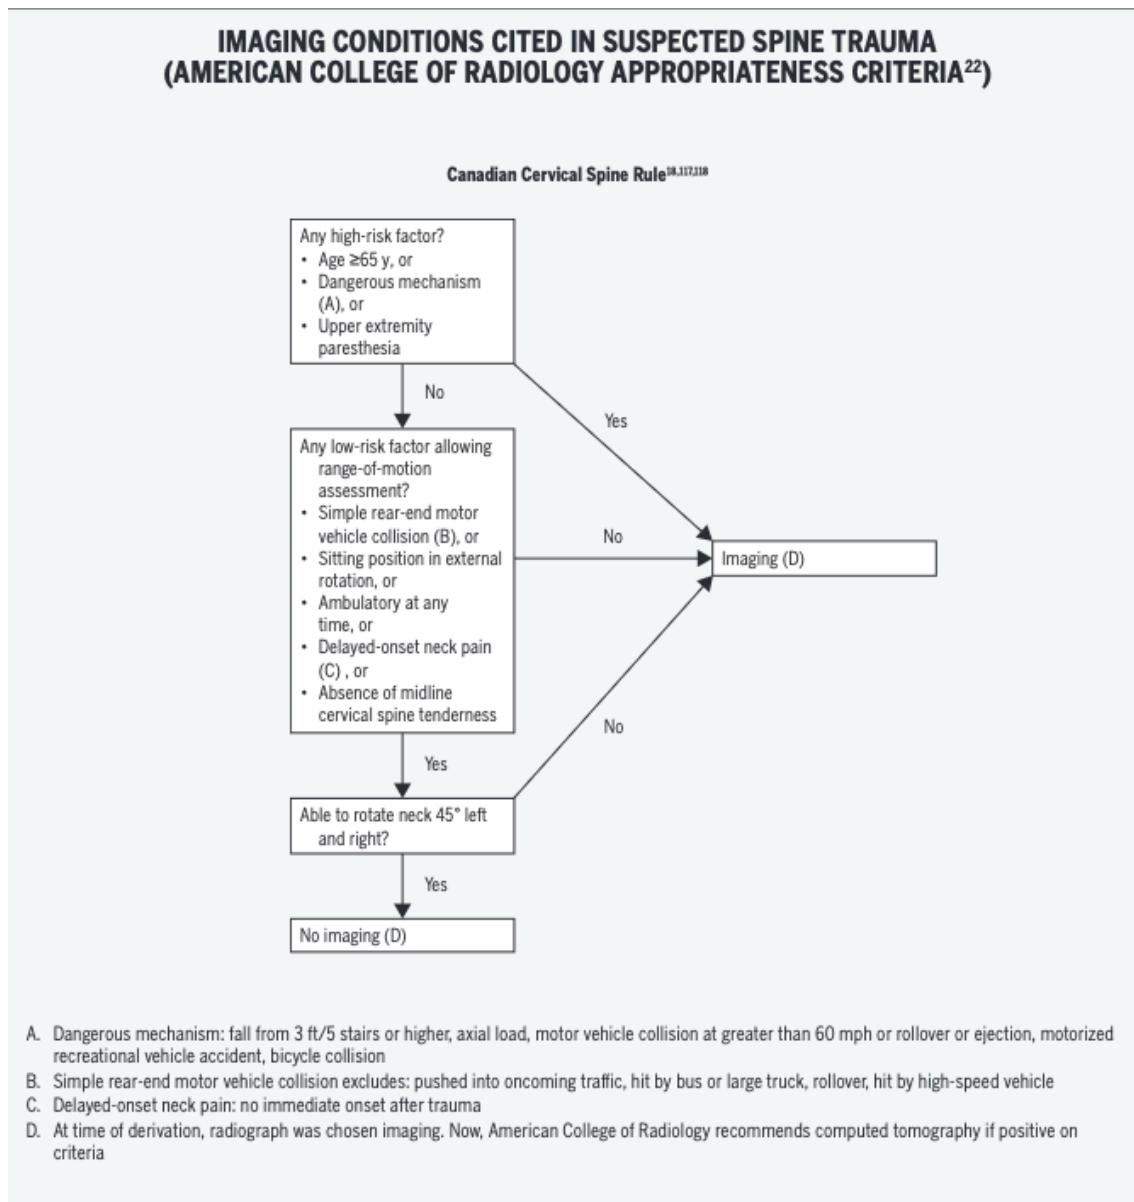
IMAGING CONDITIONS CITED IN SUSPECTED SPINE TRAUMA (AMERICAN COLLEGE OF RADIOLOGY APPROPRIATENESS CRITERIA$^{22}$)

Canadian Cervical Spine Rule$^{18,117,118}$

Any high-risk factor?
• Age ≥65 y, or
• Dangerous mechanism (A), or
• Upper extremity paresthesia

No

Yes

Any low-risk factor allowing range-of-motion assessment?
• Simple rear-end motor vehicle collision (B), or
• Sitting position in external rotation, or
• Ambulatory at any time, or
• Delayed-onset neck pain (C) , or
• Absence of midline cervical spine tenderness

No

Imaging (D)

No

Yes

Able to rotate neck 45° left and right?

Yes

No imaging (D)

A. Dangerous mechanism: fall from 3 ft/5 stairs or higher, axial load, motor vehicle collision at greater than 60 mph or rollover or ejection, motorized recreational vehicle accident, bicycle collision
B. Simple rear-end motor vehicle collision excludes: pushed into oncoming traffic, hit by bus or large truck, rollover, hit by high-speed vehicle
C. Delayed-onset neck pain: no immediate onset after trauma
D. At time of derivation, radiograph was chosen imaging. Now, American College of Radiology recommends computed tomography if positive on criteria